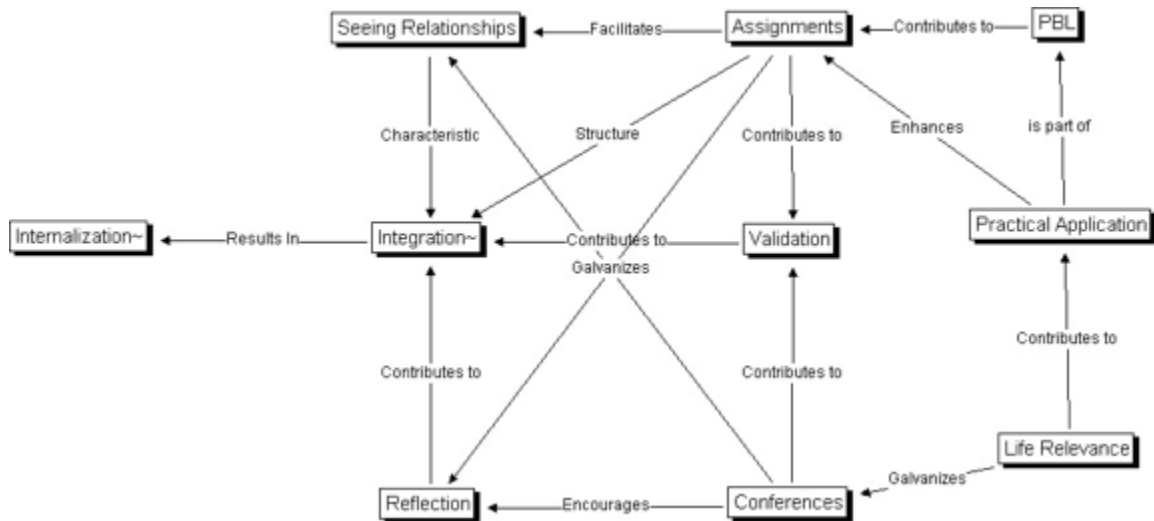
Seeing Relationships
Facilitates
Assignments
Contributes to
PBL
Characteristic
Structure
Contributes to
Enhances
is part of
Internalization~
Results In
Integration~
Contributes to
Galvanizes
Validation
Practical Application
Contributes to
Contributes to
Contributes to
Life Relevance
Galvanizes
Reflection
Encourages
Conferences